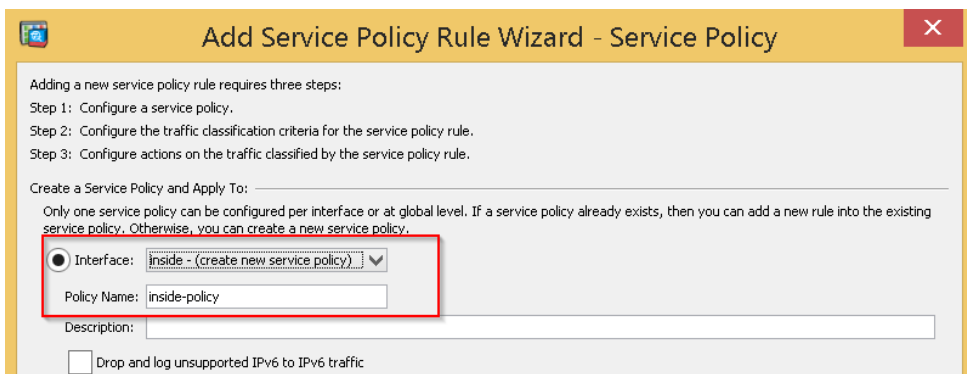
Add Service Policy Rule Wizard - Service Policy

Adding a new service policy rule requires three steps:

Step 1: Configure a service policy.

Step 2: Configure the traffic classification criteria for the service policy rule.

Step 3: Configure actions on the traffic classified by the service policy rule.

Create a Service Policy and Apply To:

Only one service policy can be configured per interface or at global level. If a service policy already exists, then you can add a new rule into the existing service policy. Otherwise, you can create a new service policy.

Interface: inside - (create new service policy)

Policy Name: inside-policy

Description:

Drop and log unsupported IPv6 to IPv6 traffic